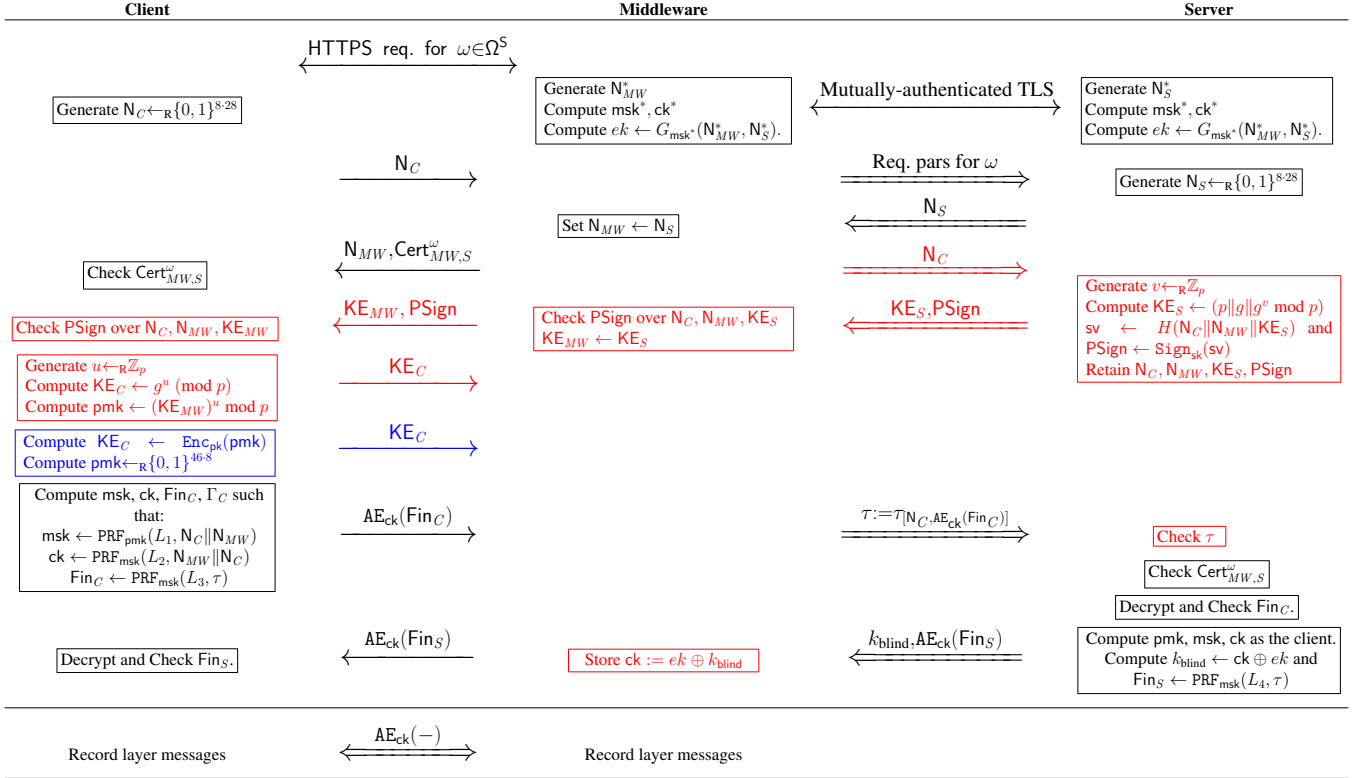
Client

Middleware

Server

HTTPS req. for $\omega \in \Omega^S$

Generate $N_C \leftarrow_R \{0,1\}^{8 \cdot 28}$

Generate $N^*_{MW}$
Compute msk*, ck*
Compute $ek \leftarrow G_{msk^*}(N^*_{MW}, N^*_S)$.

Mutually-authenticated TLS

Generate $N^*_S$
Compute msk*, ck*
Compute $ek \leftarrow G_{msk^*}(N^*_{MW}, N^*_S)$.

$N_C$

Req. pars for $\omega$

Generate $N_S \leftarrow_R \{0,1\}^{8 \cdot 28}$

Set $N_{MW} \leftarrow N_S$

$N_S$

Check $Cert^{\omega}_{MW,S}$

$N_{MW}, Cert^{\omega}_{MW,S}$

$N_C$

Check PSign over $N_C, N_{MW}, KE_{MW}$

$KE_{MW}$, PSign

Check PSign over $N_C, N_{MW}, KE_S$
$KE_{MW} \leftarrow KE_S$

$KE_S$,PSign

Generate $v \leftarrow_R \mathbb{Z}_p$
Compute $KE_S \leftarrow (p\|g\|g^v \bmod p)$
sv $\leftarrow$ $H(N_C\|N_{MW}\|KE_S)$ and
PSign $\leftarrow$ $Sign_{sk}(sv)$
Retain $N_C, N_{MW}, KE_S$, PSign

Generate $u \leftarrow_R \mathbb{Z}_p$
Compute $KE_C \leftarrow g^u \pmod p$
Compute pmk $\leftarrow (KE_{MW})^u \bmod p$

$KE_C$

Compute $KE_C$ $\leftarrow$ $Enc_{pk}(pmk)$
Compute pmk$\leftarrow_R \{0,1\}^{46 \cdot 8}$

$KE_C$

Compute msk, ck, $Fin_C$, $\Gamma_C$ such that:
msk $\leftarrow PRF_{pmk}(L_1, N_C\|N_{MW})$
ck $\leftarrow PRF_{msk}(L_2, N_{MW}\|N_C)$
$Fin_C \leftarrow PRF_{msk}(L_3, \tau)$

$AE_{ck}(Fin_C)$

$\tau := \tau_{[N_C, AE_{ck}(Fin_C)]}$

Check $\tau$

Check $Cert^{\omega}_{MW,S}$

Decrypt and Check $Fin_C$.

$AE_{ck}(Fin_S)$

Decrypt and Check $Fin_S$.

Store ck $:= ek \oplus k_{blind}$

$k_{blind}$,$AE_{ck}(Fin_S)$

Compute pmk, msk, ck as the client.
Compute $k_{blind} \leftarrow$ ck $\oplus$ $ek$ and
$Fin_S \leftarrow PRF_{msk}(L_4, \tau)$

Record layer messages

$AE_{ck}(-)$

Record layer messages